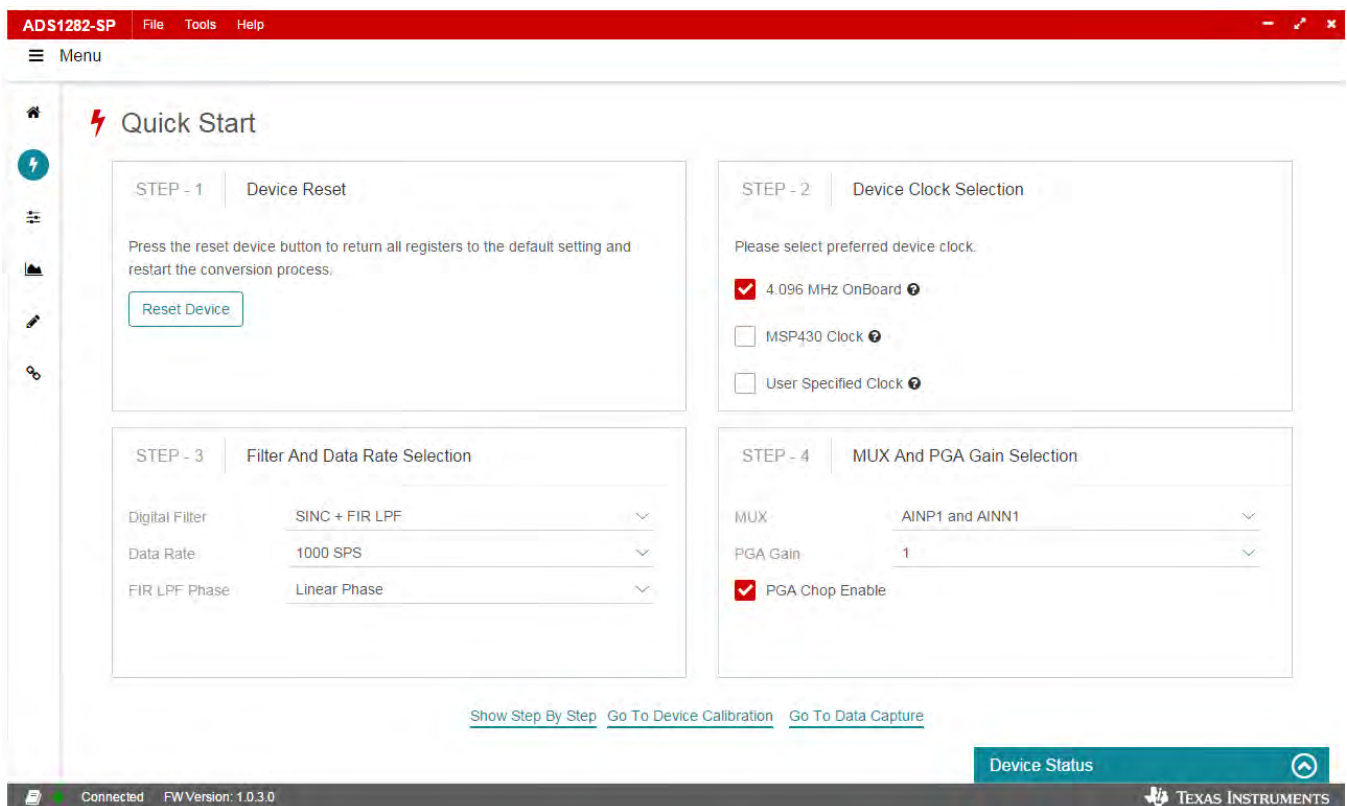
ADS1282-SP File Tools Help

Menu

Quick Start

STEP - 1 Device Reset

Press the reset device button to return all registers to the default setting and restart the conversion process.

Reset Device

STEP - 2 Device Clock Selection

Please select preferred device clock.

4.096 MHz OnBoard

MSP430 Clock

User Specified Clock

STEP - 3 Filter And Data Rate Selection

| Digital Filter | SINC + FIR LPF |
|---|---|
| Data Rate | 1000 SPS |
| FIR LPF Phase | Linear Phase |

STEP - 4 MUX And PGA Gain Selection

| MUX | AINP1 and AINN1 |
|---|---|
| PGA Gain | 1 |

PGA Chop Enable

Show Step By Step Go To Device Calibration Go To Data Capture

Device Status

Connected FW Version: 1.0.3.0

Texas Instruments